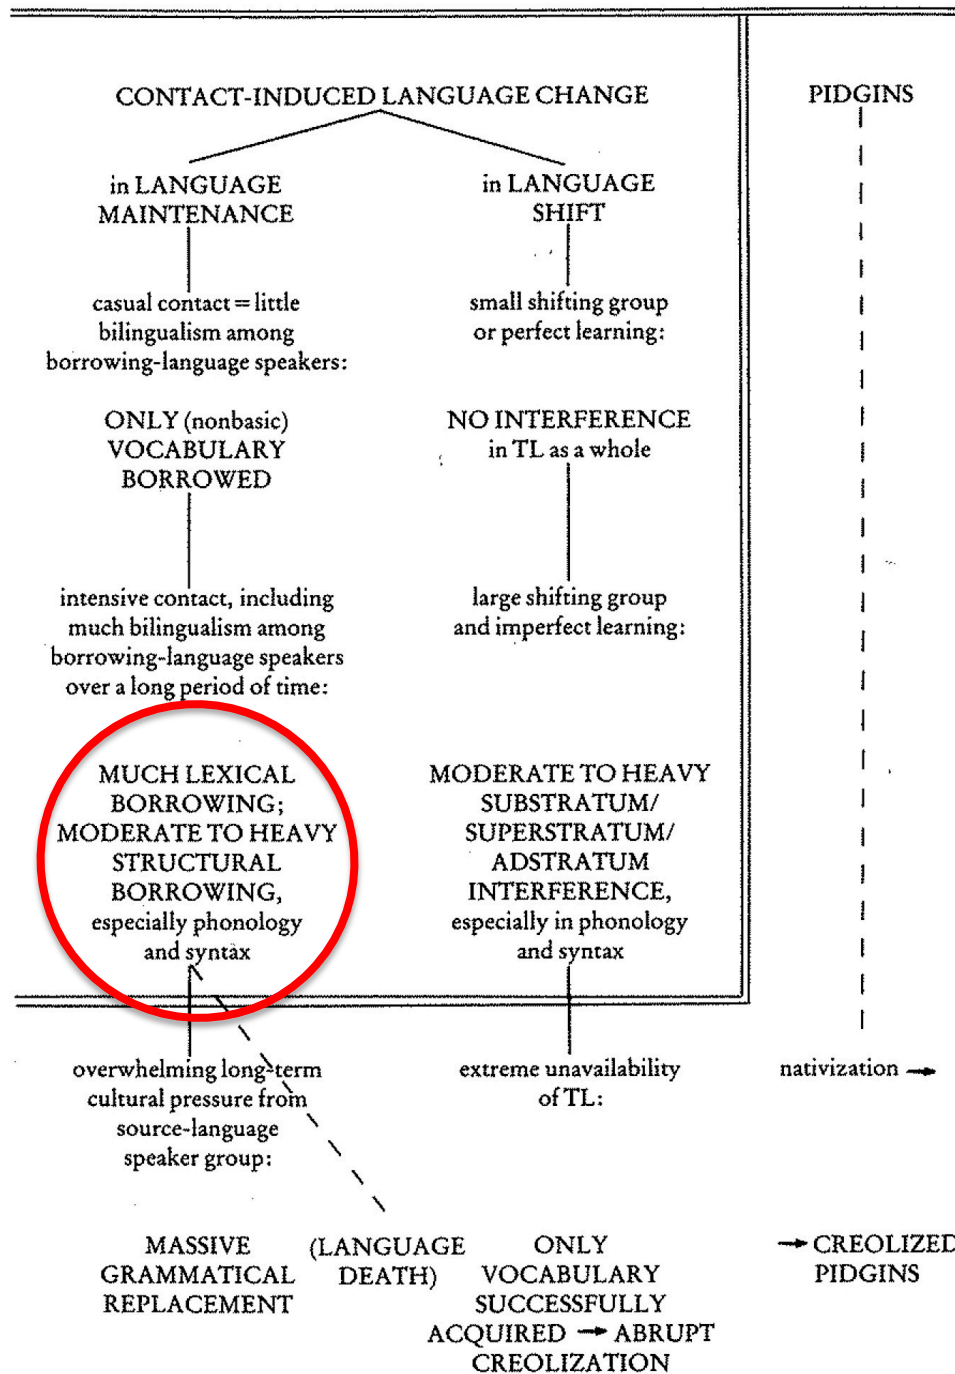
CONTACT-INDUCED LANGUAGE CHANGE

in LANGUAGE MAINTENANCE

casual contact = little bilingualism among borrowing-language speakers:

ONLY (nonbasic) VOCABULARY BORROWED

intensive contact, including much bilingualism among borrowing-language speakers over a long period of time:

MUCH LEXICAL BORROWING; MODERATE TO HEAVY STRUCTURAL BORROWING, especially phonology and syntax

overwhelming long-term cultural pressure from source-language speaker group:

MASSIVE GRAMMATICAL REPLACEMENT

(LANGUAGE DEATH)

in LANGUAGE SHIFT

small shifting group or perfect learning:

NO INTERFERENCE in TL as a whole

large shifting group and imperfect learning:

MODERATE TO HEAVY SUBSTRATUM/ SUPERSTRATUM/ ADSTRATUM INTERFERENCE, especially in phonology and syntax

extreme unavailability of TL:

ONLY VOCABULARY SUCCESSFULLY ACQUIRED → ABRUPT CREOLIZATION

PIDGINS

nativization →

→ CREOLIZED PIDGINS